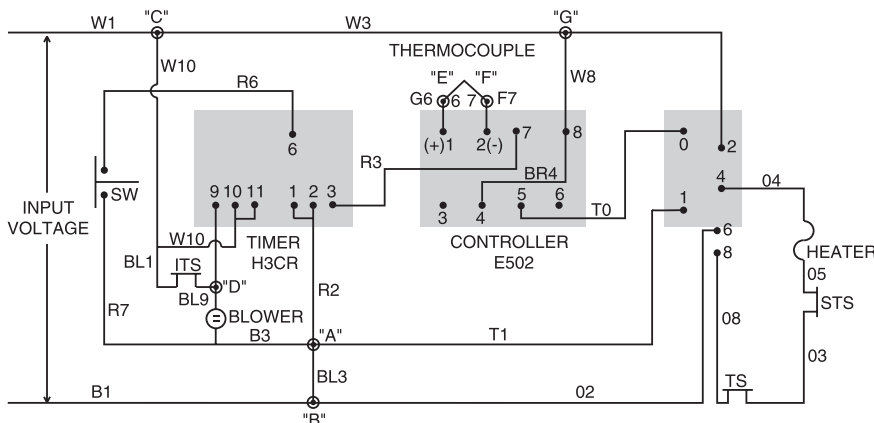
W1 "C" W3 "G"

THERMOCOUPLE

W10 "E" "F"

R6 G6 6 7 F7 W8

6 (+)1 2(-) 7 8 0 2

R3

BR4 4 04

SW 9 10 11 1 2 3 3 4 5 6 T0 1

INPUT VOLTAGE

W10 TIMER H3CR CONTROLLER E502 6 HEATER

BL1 ITS 8

BL9 "D" R2 05

R7 BLOWER STS

B3 "A" T1 08

BL3 03

B1 02 TS

"B"